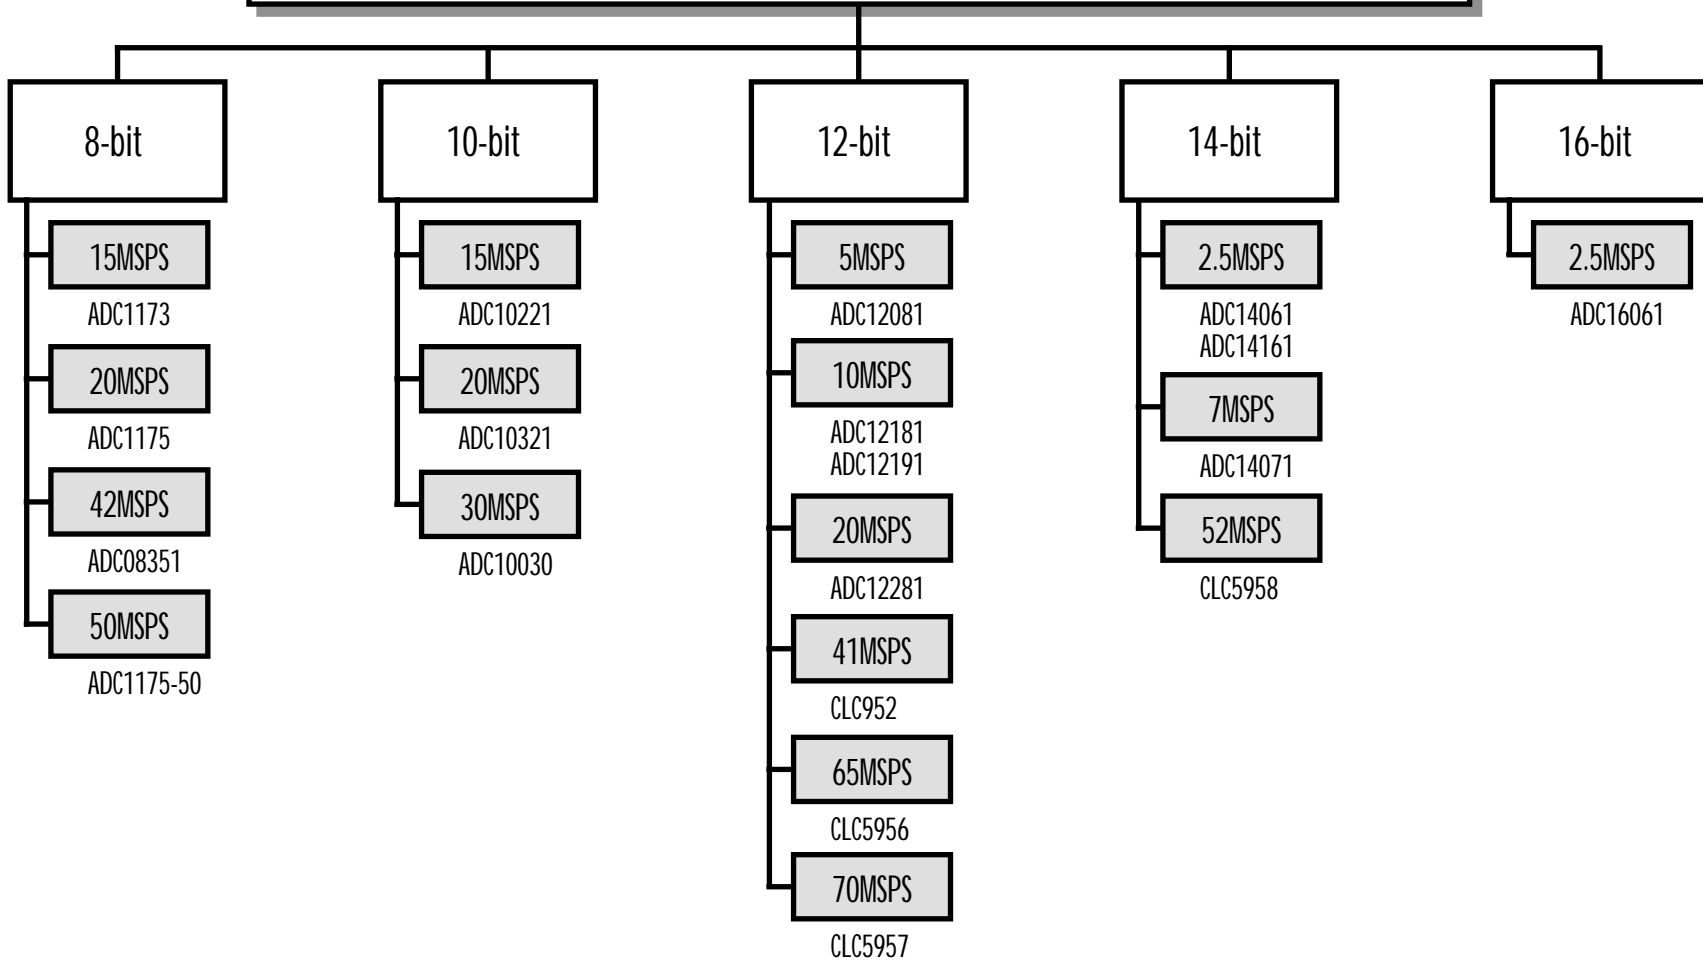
8-bit

15MSPS
ADC1173

20MSPS
ADC1175

42MSPS
ADC08351

50MSPS
ADC1175-50

10-bit

15MSPS
ADC10221

20MSPS
ADC10321

30MSPS
ADC10030

12-bit

5MSPS
ADC12081

10MSPS
ADC12181
ADC12191

20MSPS
ADC12281

41MSPS
CLC952

65MSPS
CLC5956

70MSPS
CLC5957

14-bit

2.5MSPS
ADC14061
ADC14161

7MSPS
ADC14071

52MSPS
CLC5958

16-bit

2.5MSPS
ADC16061